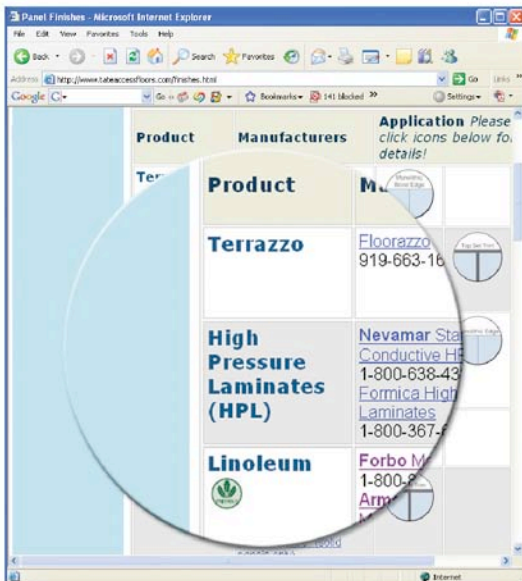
Panel Finishes - Microsoft Internet Explorer
File Edit View Favorites Tools Help
Back Search Favorites
Address http://www.tateaccessfloors.com/finishes.html
Go Links
Google G- Go Bookmarks 141 blocked Settings

Product Manufacturers Application Please click icons below for details!

Ter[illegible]

| Product | M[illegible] | Monolithic Bevel Edge |
|---|---|---|
| Terrazzo | Floorazzo 919-663-16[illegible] | Trim Set Trim |
| High Pressure Laminates (HPL) | Nevamar Sta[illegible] Conductive HP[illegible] 1-800-638-43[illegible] Formica High Laminates 1-800-367-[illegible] | Monolithic Edge |
| Linoleum | Forbo M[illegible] 1-800-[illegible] Arm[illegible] M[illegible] | |

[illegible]

Internet